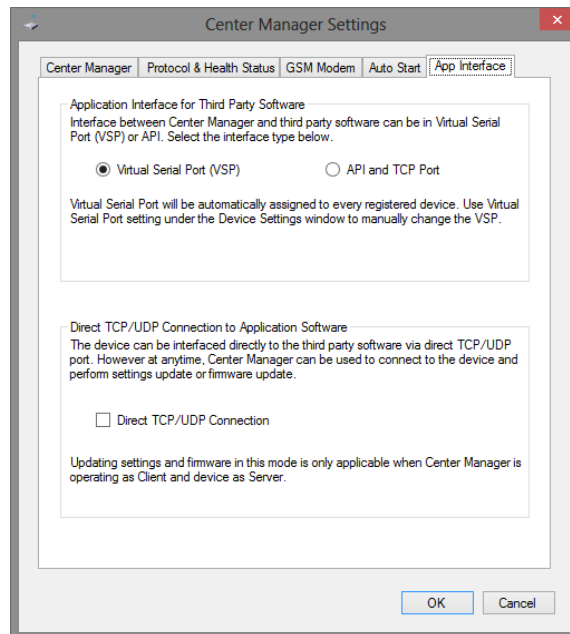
Center Manager Settings

Center Manager | Protocol & Health Status | GSM Modem | Auto Start | App Interface

Application Interface for Third Party Software
Interface between Center Manager and third party software can be in Virtual Serial Port (VSP) or API. Select the interface type below.

Virtual Serial Port (VSP)

API and TCP Port

Virtual Serial Port will be automatically assigned to every registered device. Use Virtual Serial Port setting under the Device Settings window to manually change the VSP.

Direct TCP/UDP Connection to Application Software
The device can be interfaced directly to the third party software via direct TCP/UDP port. However at anytime, Center Manager can be used to connect to the device and perform settings update or firmware update.

Direct TCP/UDP Connection

Updating settings and firmware in this mode is only applicable when Center Manager is operating as Client and device as Server.

OK

Cancel